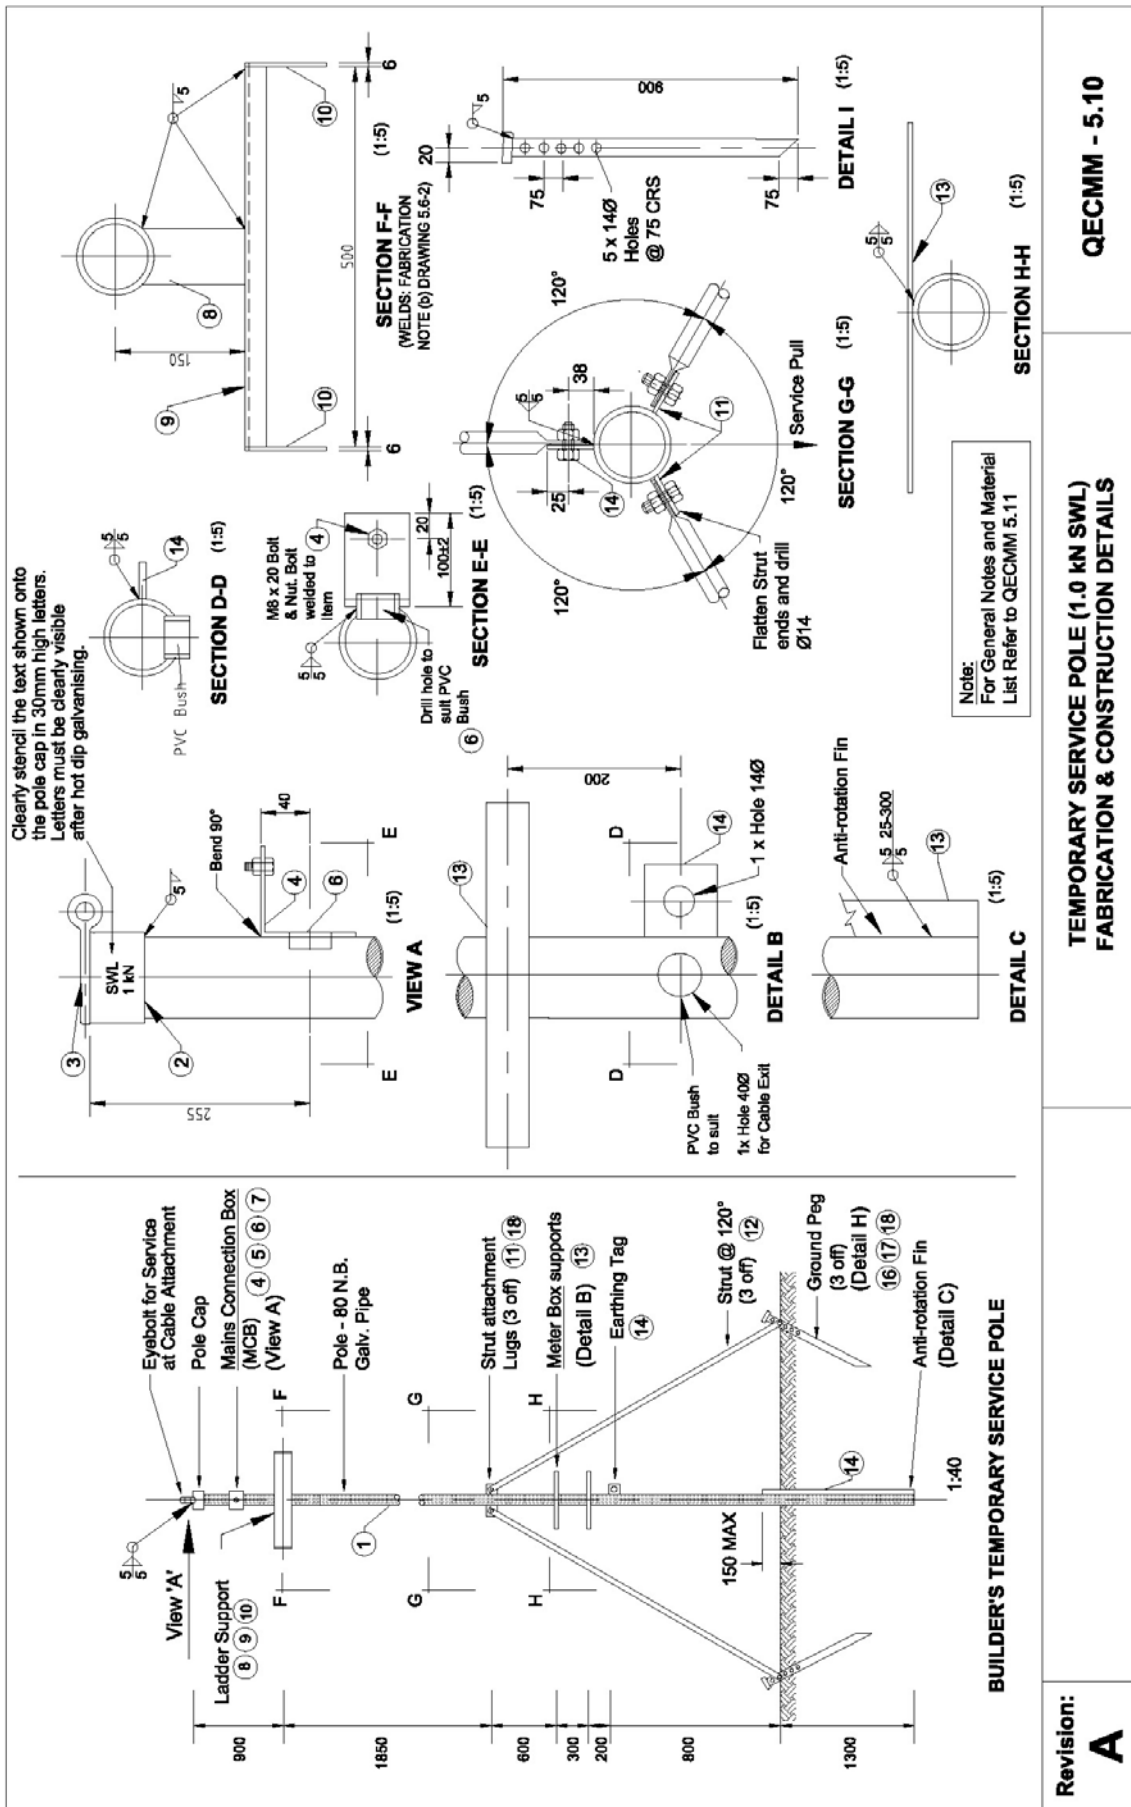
BUILDER'S TEMPORARY SERVICE POLE

Eyebolt for Service at Cable Attachment
Pole Cap
Mains Connection Box (MCB) (4) (5) (6) (7) (View A)
Pole - 80 N.B. Galv. Pipe
Strut attachment Lugs (3 off) (11) (18)
Meter Box supports (Detail B) (13)
Earthing Tag (14)
Strut @ 120° (3 off) (12)
Ground Peg (3 off) (Detail H) (16) (17) (18)
Anti-rotation Fin (Detail C)
View 'A'
Ladder Support (8) (9) (10)
$\frac{5}{5}$
F F G G H H
(1) (14)
150 MAX
1:40
900
1850
600
300
200
800
1300

Clearly stencil the text shown onto the pole cap in 30mm high letters. Letters must be clearly visible after hot dip galvanising.
SWL 1 kN
(3) (2) (4) (6)
Bend 90°
40
255
E E
5
VIEW A (1:5)

(13) (14)
D D
200
1 x Hole 14Ø
PVC Bush to suit
1x Hole 40Ø for Cable Exit
DETAIL B (1:5)

Anti-rotation Fin
$\frac{5}{5}$ 25-300
(13)
DETAIL C (1:5)

PVC Bush
$\frac{5}{5}$
(14)
SECTION D-D (1:5)

M8 x 20 Bolt & Nut. Bolt welded to Item (4)
20
100±2
Drill hole to suit PVC Bush (6)
$\frac{5}{5}$
SECTION E-E (1:5)

(8) (9) (10) (10)
150
500
6 6
5
SECTION F-F (1:5)
(WELDS: FABRICATION NOTE (b) DRAWING 5.6-2)

120° 120° 120°
$\frac{5}{5}$
38
25
(14) (11)
Service Pull
Flatten Strut ends and drill Ø14
SECTION G-G (1:5)

5
20
75
5 x 14Ø Holes @ 75 CRS
900
75
DETAIL I (1:5)

$\frac{5}{5}$
(13)
SECTION H-H (1:5)

Note:
For General Notes and Material List Refer to QECMM 5.11

Revision:
A

TEMPORARY SERVICE POLE (1.0 kN SWL)
FABRICATION & CONSTRUCTION DETAILS

QECMM - 5.10